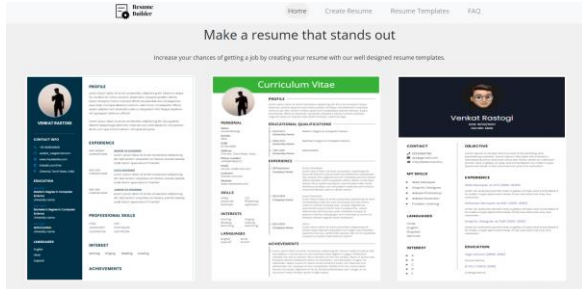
Resume Builder

Home Create Resume Resume Templates FAQ

Make a resume that stands out

Increase your chances of getting a job by creating your resume with our well designed resume templates.

VENKAT RASTOGI

PROFILE

EXPERIENCE

CONTACT INFO

EDUCATION

PROFESSIONAL SKILLS

INTEREST

LANGUAGES

ACHIEVEMENTS

Curriculum Vitae

PROFILE

PERSONAL

EDUCATIONAL QUALIFICATIONS

EXPERIENCE

SKILLS

INTERESTS

LANGUAGES

ACHIEVEMENTS

Venkat Rastogi

CONTACT

OBJECTIVE

MY SKILLS

EXPERIENCE

LANGUAGES

INTEREST

EDUCATION

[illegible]